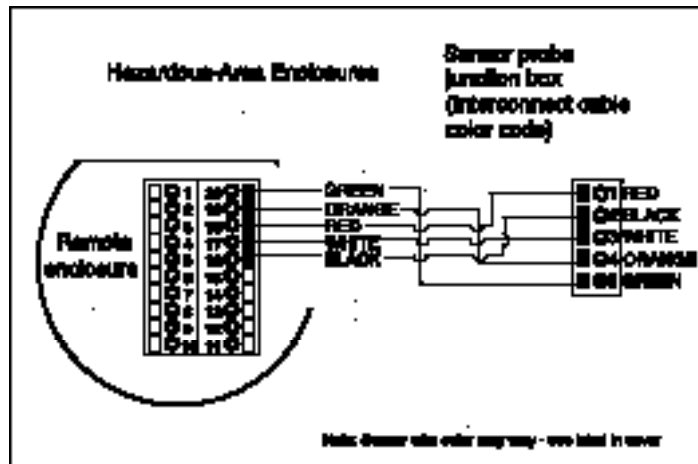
Hazardous-Area Enclosures

Sensor probe junction box (interconnect cable color code)

Remote enclosure

1 20
2 19
3 18
4 17
5 16
6 15
7 14
8 13
9 12
10 11

GREEN
ORANGE
RED
WHITE
BLACK

C1 RED
C2 BLACK
C3 WHITE
C4 ORANGE
C5 GREEN

Note: Sensor wire color may vary - see label in cover